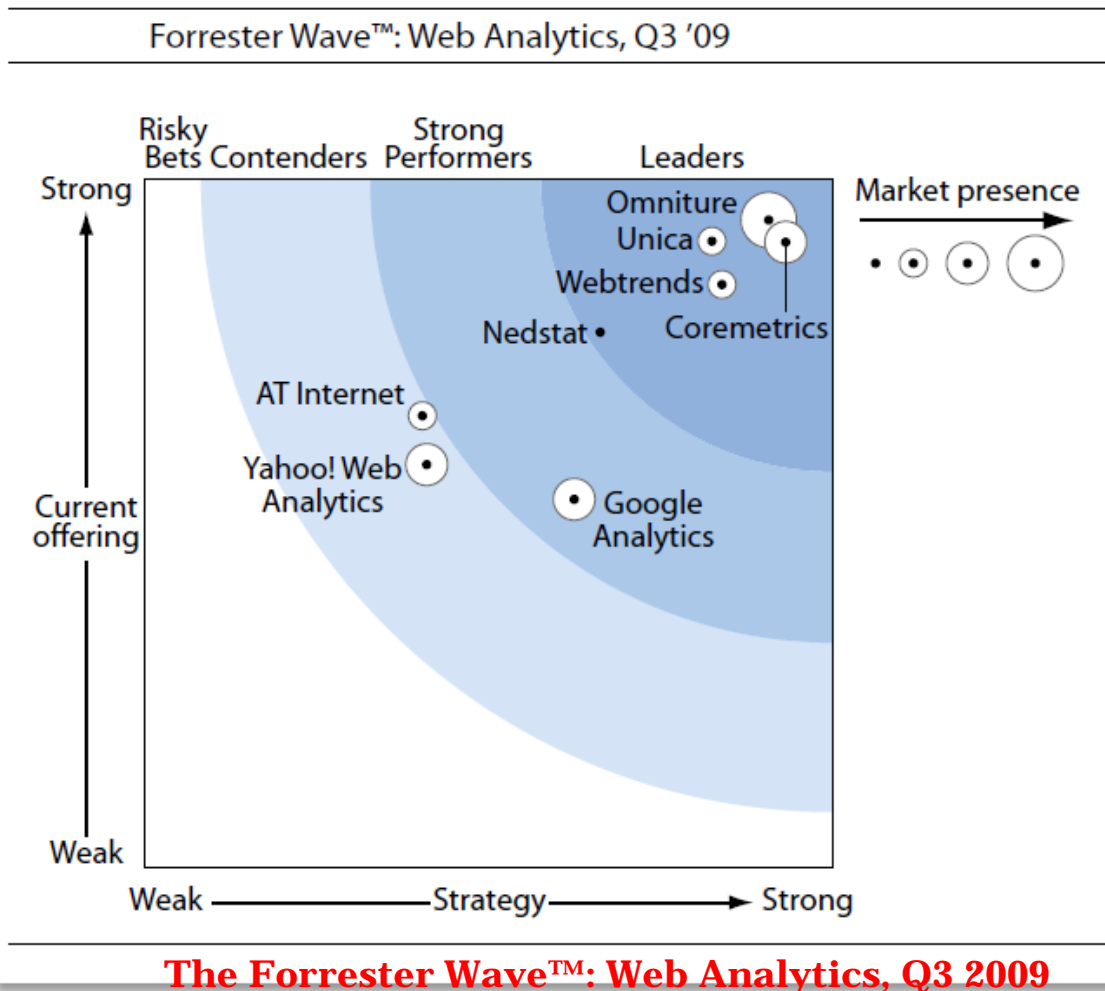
Forrester Wave™: Web Analytics, Q3 '09

Risky Bets

Contenders

Strong Performers

Leaders

Strong

Market presence

Omniture

Unica

Webtrends

Nedstat

Coremetrics

AT Internet

Yahoo! Web Analytics

Google Analytics

Current offering

Weak

Weak

Strategy

Strong

The Forrester Wave™: Web Analytics, Q3 2009